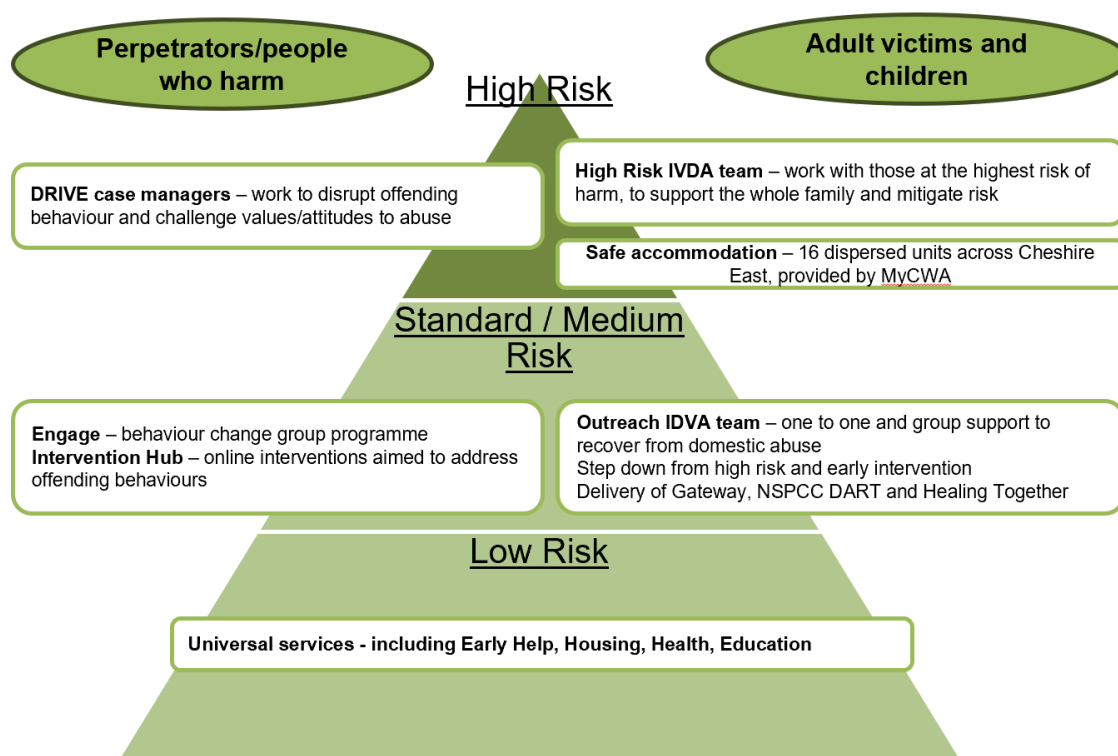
Perpetrators/people who harm

Adult victims and children

High Risk

DRIVE case managers – work to disrupt offending behaviour and challenge values/attitudes to abuse

High Risk IVDA team – work with those at the highest risk of harm, to support the whole family and mitigate risk

Safe accommodation – 16 dispersed units across Cheshire East, provided by MyCWA

Standard / Medium Risk

Engage – behaviour change group programme
Intervention Hub – online interventions aimed to address offending behaviours

Outreach IDVA team – one to one and group support to recover from domestic abuse
Step down from high risk and early intervention
Delivery of Gateway, NSPCC DART and Healing Together

Low Risk

Universal services - including Early Help, Housing, Health, Education